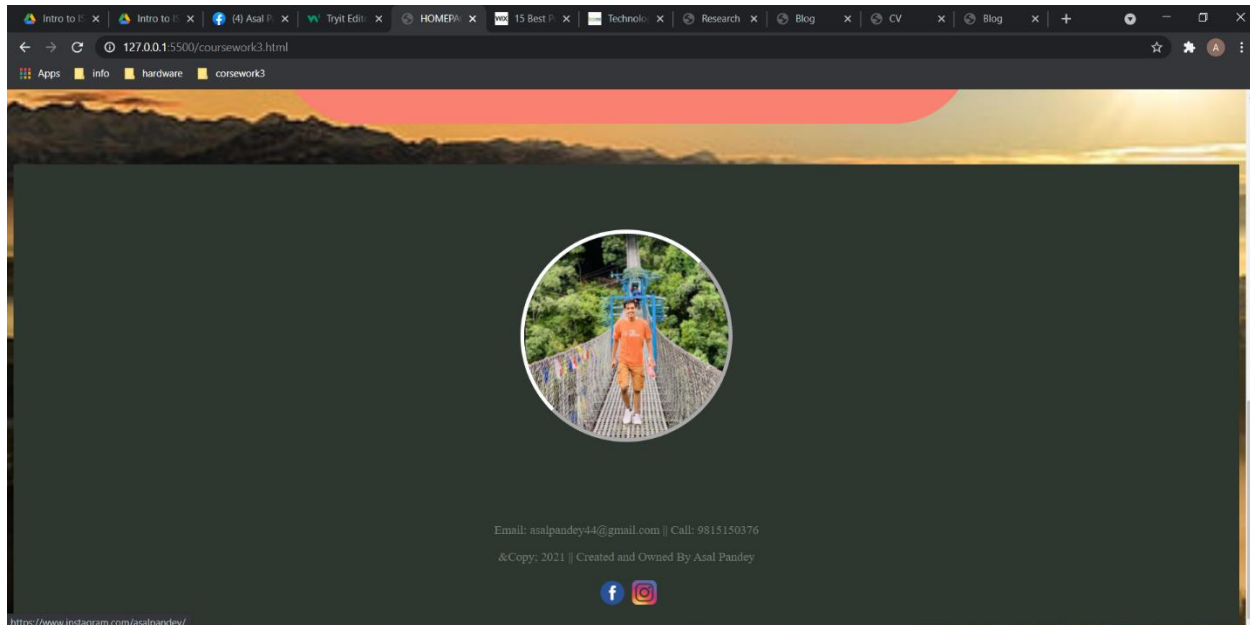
Intro to I ×
Intro to I ×
(4) Asal P ×
Tryit Edit ×
HOMEPA ×
15 Best P ×
Technolo ×
Research ×
Blog ×
CV ×
Blog ×
+

127.0.0.1:5500/coursework3.html

Apps
info
hardware
corsework3

Email: asalpandey44@gmail.com || Call: 9815150376

&Copy; 2021 || Created and Owned By Asal Pandey

https://www.instagram.com/asalpandey/